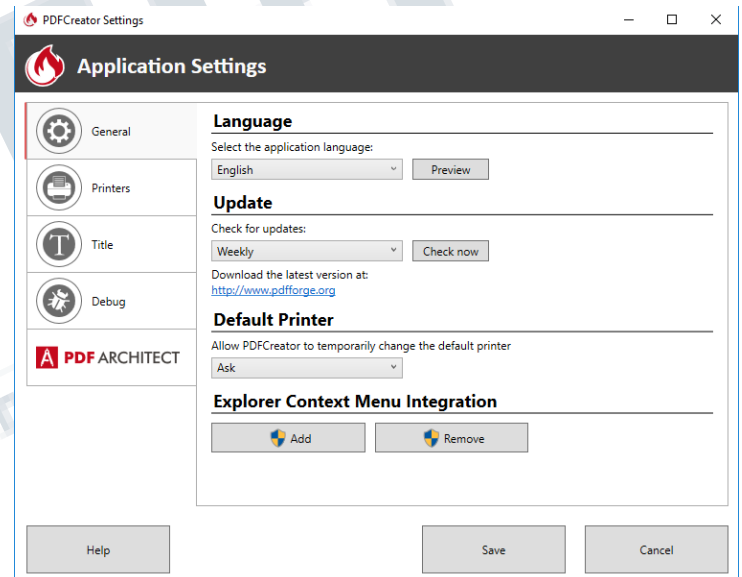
PDFCreator Settings

Application Settings

General

Printers

Title

Debug

PDF ARCHITECT

Language

Select the application language:

English

Preview

Update

Check for updates:

Weekly

Check now

Download the latest version at:
http://www.pdfforge.org

Default Printer

Allow PDFCreator to temporarily change the default printer

Ask

Explorer Context Menu Integration

Add

Remove

Help

Save

Cancel